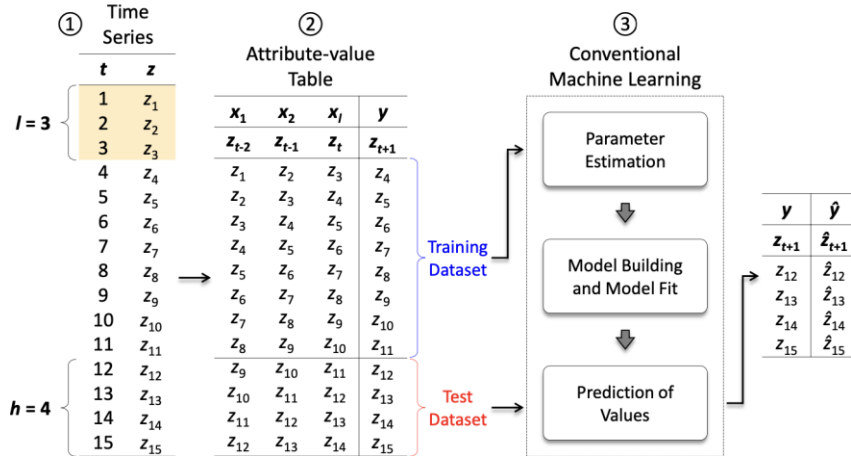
① Time Series

| $t$ | $z$ |
|---|---|
| 1 | $z_1$ |
| 2 | $z_2$ |
| 3 | $z_3$ |
| 4 | $z_4$ |
| 5 | $z_5$ |
| 6 | $z_6$ |
| 7 | $z_7$ |
| 8 | $z_8$ |
| 9 | $z_9$ |
| 10 | $z_{10}$ |
| 11 | $z_{11}$ |
| 12 | $z_{12}$ |
| 13 | $z_{13}$ |
| 14 | $z_{14}$ |
| 15 | $z_{15}$ |

$l = 3$

$h = 4$

② Attribute-value Table

| $x_1$ | $x_2$ | $x_l$ | $y$ |
|---|---|---|---|
| $z_{t-2}$ | $z_{t-1}$ | $z_t$ | $z_{t+1}$ |
| $z_1$ | $z_2$ | $z_3$ | $z_4$ |
| $z_2$ | $z_3$ | $z_4$ | $z_5$ |
| $z_3$ | $z_4$ | $z_5$ | $z_6$ |
| $z_4$ | $z_5$ | $z_6$ | $z_7$ |
| $z_5$ | $z_6$ | $z_7$ | $z_8$ |
| $z_6$ | $z_7$ | $z_8$ | $z_9$ |
| $z_7$ | $z_8$ | $z_9$ | $z_{10}$ |
| $z_8$ | $z_9$ | $z_{10}$ | $z_{11}$ |
| $z_9$ | $z_{10}$ | $z_{11}$ | $z_{12}$ |
| $z_{10}$ | $z_{11}$ | $z_{12}$ | $z_{13}$ |
| $z_{11}$ | $z_{12}$ | $z_{13}$ | $z_{14}$ |
| $z_{12}$ | $z_{13}$ | $z_{14}$ | $z_{15}$ |

Training Dataset

Test Dataset

③ Conventional Machine Learning

Parameter Estimation

Model Building and Model Fit

Prediction of Values

| $y$ | $\hat{y}$ |
|---|---|
| $z_{t+1}$ | $\hat{z}_{t+1}$ |
| $z_{12}$ | $\hat{z}_{12}$ |
| $z_{13}$ | $\hat{z}_{13}$ |
| $z_{14}$ | $\hat{z}_{14}$ |
| $z_{15}$ | $\hat{z}_{15}$ |